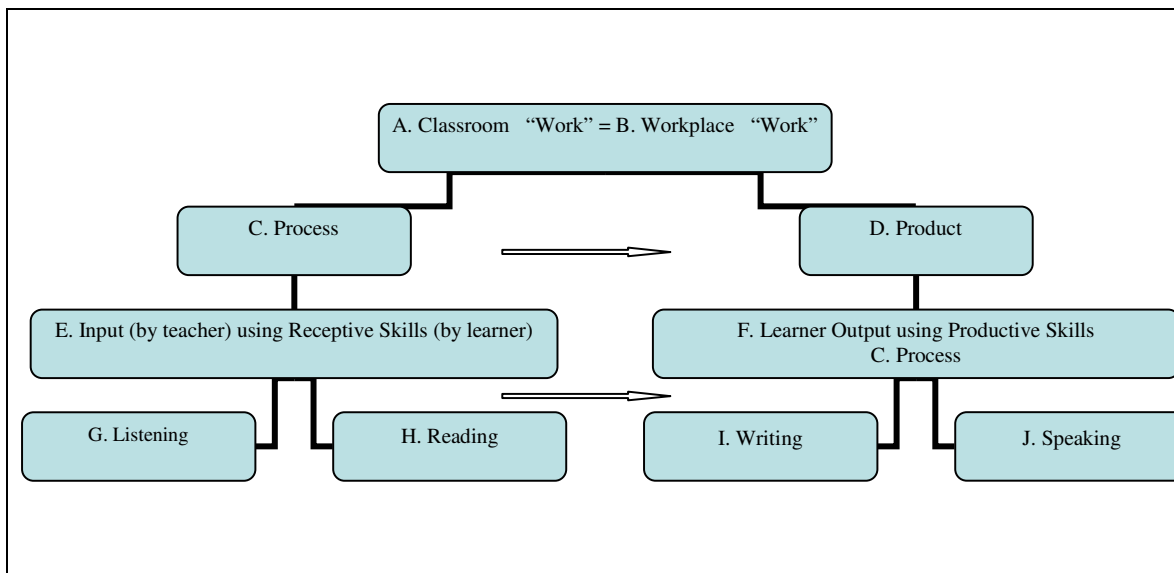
A. Classroom "Work" = B. Workplace "Work"

C. Process

D. Product

E. Input (by teacher) using Receptive Skills (by learner)

F. Learner Output using Productive Skills
C. Process

G. Listening

H. Reading

I. Writing

J. Speaking